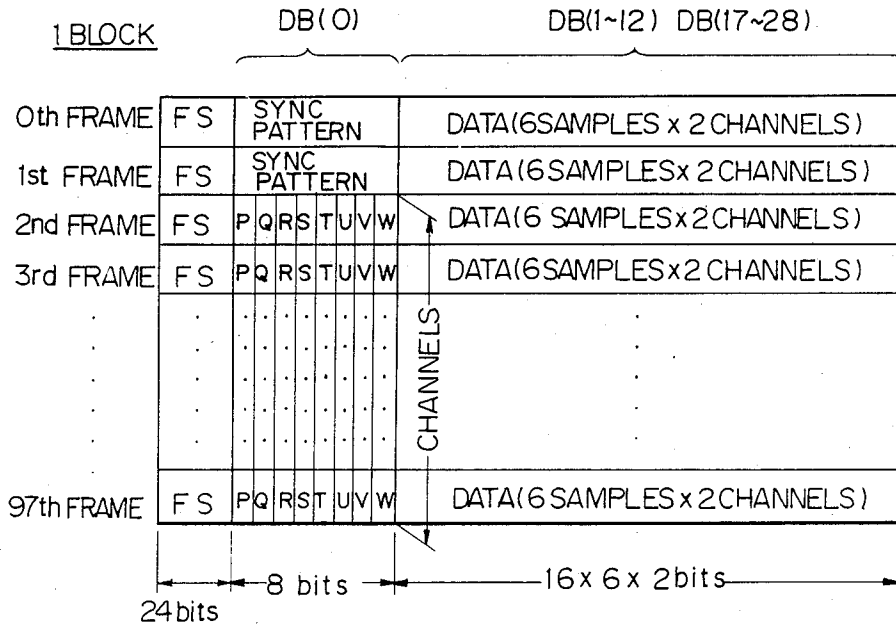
1 BLOCK

DB(0)

DB(1~12) DB(17~28)

| | | | |
|---|---|---|---|
| 0th FRAME | FS | SYNC PATTERN | DATA(6SAMPLES x 2 CHANNELS) |
| 1st FRAME | FS | SYNC PATTERN | DATA(6SAMPLESx 2 CHANNELS) |
| 2nd FRAME | FS | P Q R S T U V W | DATA(6 SAMPLES x 2 CHANNELS) |
| 3rd FRAME | FS | P Q R S T U V W | DATA(6SAMPLES x 2 CHANNELS) |
| 97th FRAME | FS | P Q R S T U V W | DATA(6 SAMPLES x 2 CHANNELS) |

CHANNELS

24 bits

8 bits

16 x 6 x 2bits